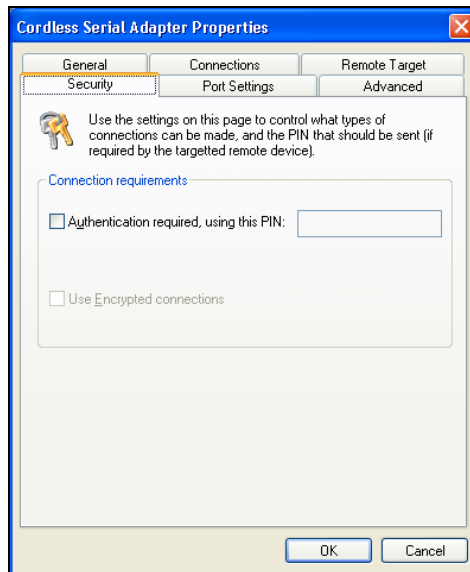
Cordless Serial Adapter Properties

General
Connections
Remote Target
Security
Port Settings
Advanced

Use the settings on this page to control what types of connections can be made, and the PIN that should be sent (if required by the targetted remote device).

Connection requirements

Authentication required, using this PIN:

Use Encrypted connections

OK
Cancel